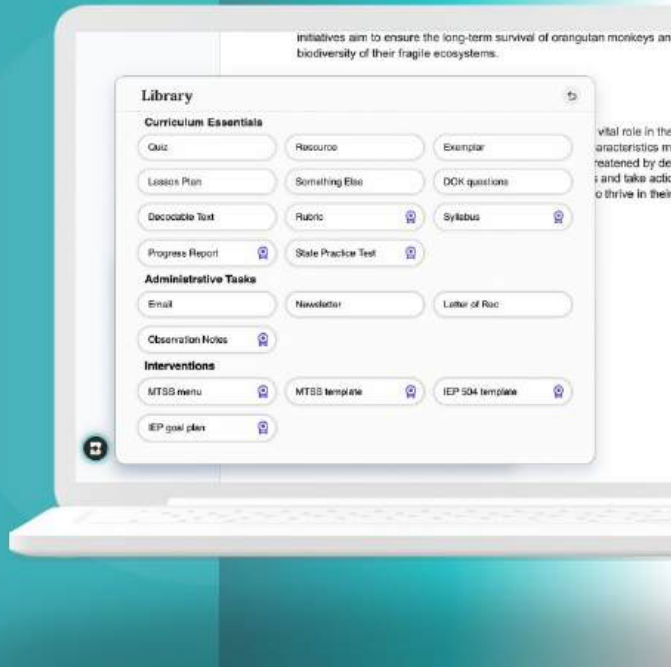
initiatives aim to ensure the long-term survival of orangutan monkeys an biodiversity of their fragile ecosystems.

vital role in the aracteristics m reatened by de and take actic thrive in thei

Library

Curriculum Essentials

Quiz

Resource

Exemplar

Lesson Plan

Something Else

DOK questions

Decodable Text

Rubric

Syllabus

Progress Report

State Practice Test

Administrative Tasks

Email

Newsletter

Letter of Rec

Observation Notes

Interventions

MTSS menu

MTSS template

IEP 504 template

IEP goal plan